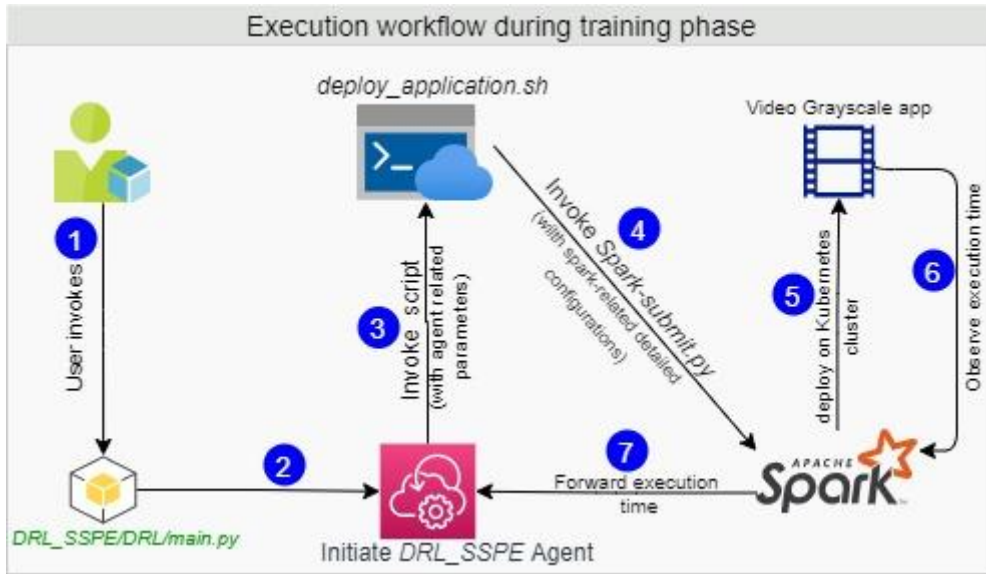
Execution workflow during training phase

deploy_application.sh

Video Grayscale app

1

User invokes

DRL_SSPE/DRL/main.py

2

Initiate DRL_SSPE Agent

3

Invoke script (with agent related parameters)

4

Invoke Spark-submit.py (with spark-related detailed configurations)

5

deploy on Kubernetes cluster

6

Observe execution time

7

Forward execution time

APACHE Spark